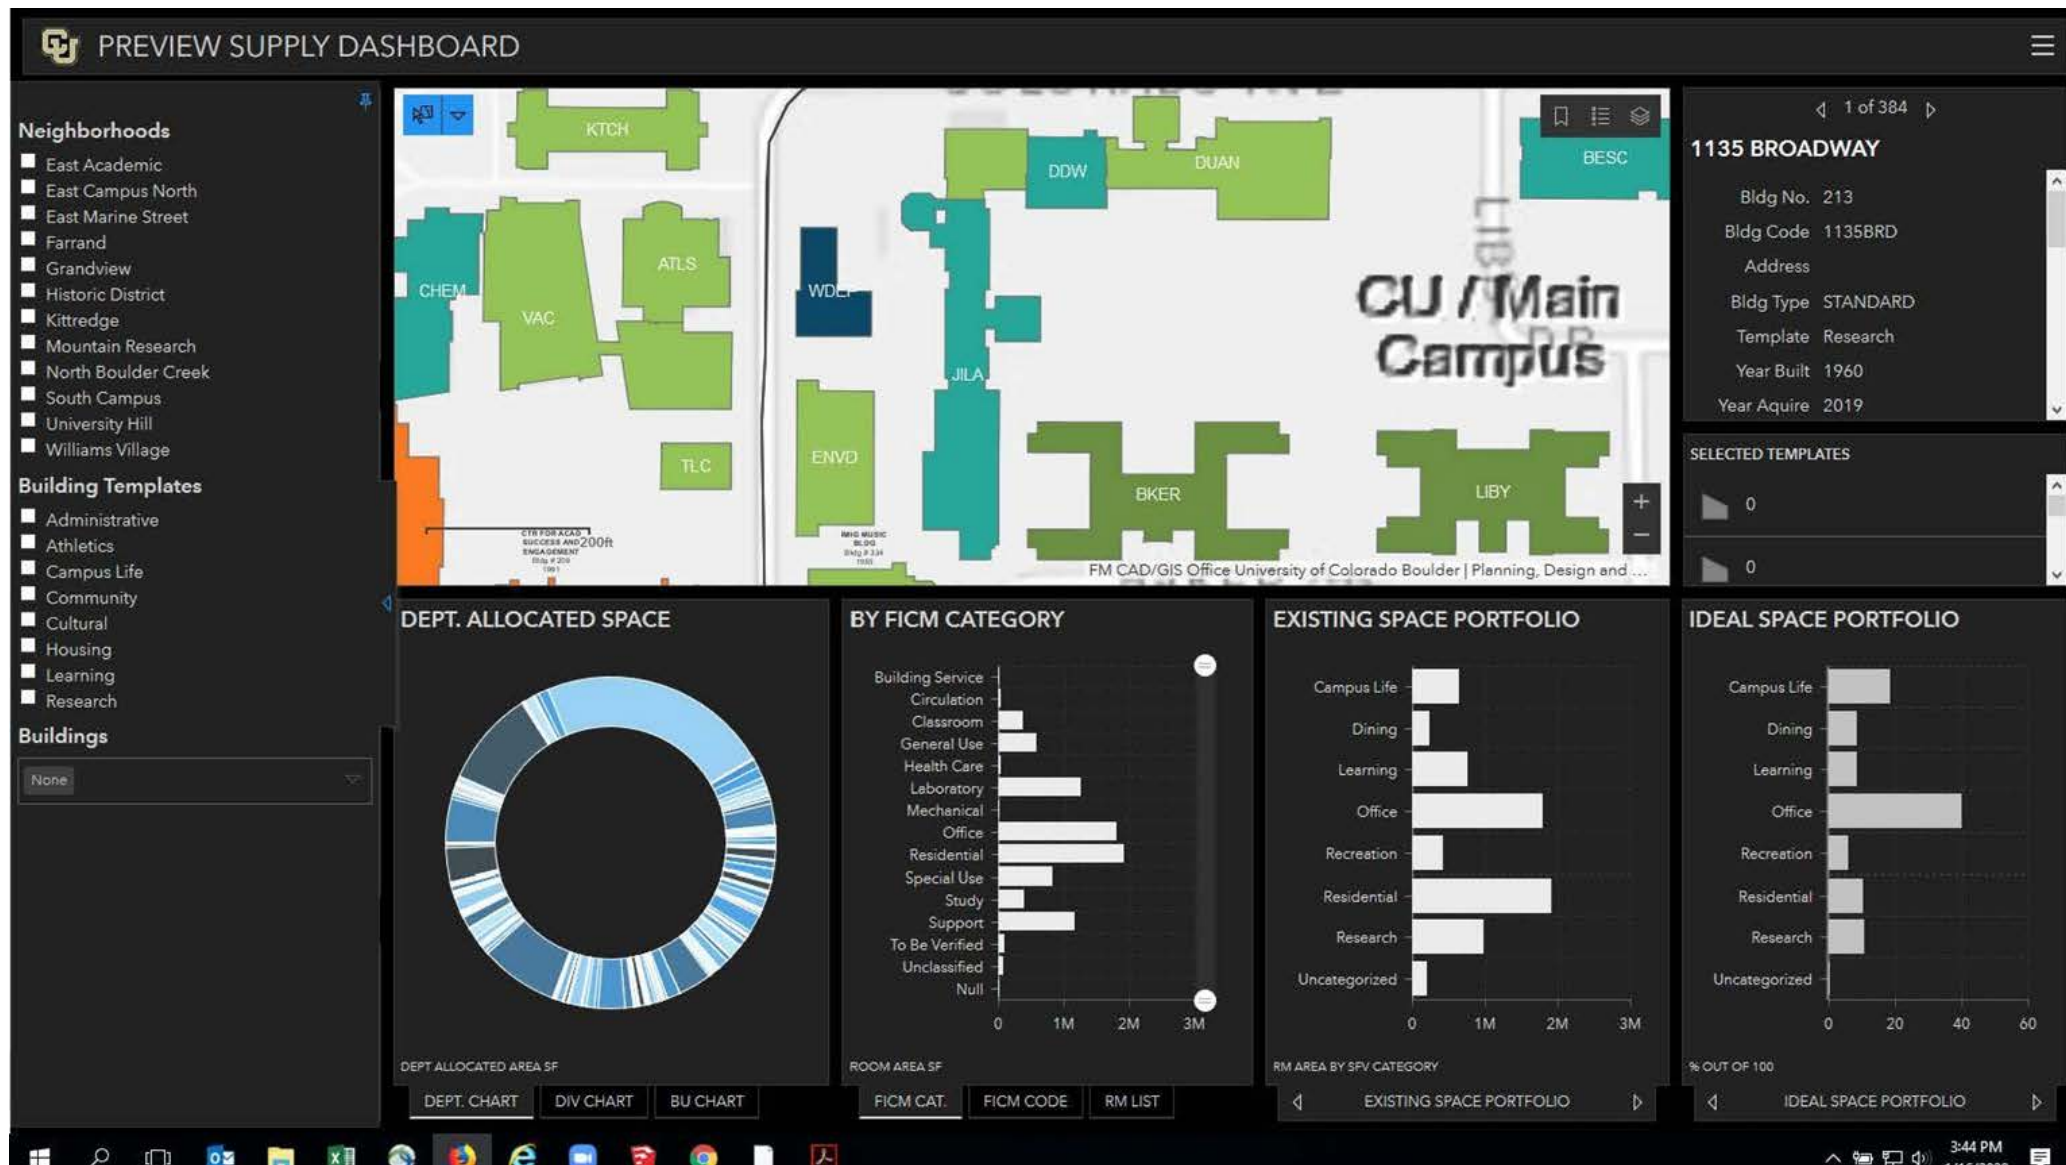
PREVIEW SUPPLY DASHBOARD

Neighborhoods
East Academic
East Campus North
East Marine Street
Farrand
Grandview
Historic District
Kittredge
Mountain Research
North Boulder Creek
South Campus
University Hill
Williams Village

Building Templates
Administrative
Athletics
Campus Life
Community
Cultural
Housing
Learning
Research

Buildings
None

KTCH
DDW
DUAN
BESC
CHEM
VAC
ATLS
WDEP
JILA
CU / Main Campus
TLC
ENVD
BKER
LIBY
200ft
FM CAD/GIS Office University of Colorado Boulder | Planning, Design and ...

1 of 384
1135 BROADWAY
Bldg No. 213
Bldg Code 1135BRD
Address
Bldg Type STANDARD
Template Research
Year Built 1960
Year Aquire 2019

SELECTED TEMPLATES
0
0

DEPT. ALLOCATED SPACE
DEPT ALLOCATED AREA SF
DEPT. CHART | DIV CHART | BU CHART

BY FICM CATEGORY
Building Service
Circulation
Classroom
General Use
Health Care
Laboratory
Mechanical
Office
Residential
Special Use
Study
Support
To Be Verified
Unclassified
Null
0 1M 2M 3M
ROOM AREA SF
FICM CAT. | FICM CODE | RM LIST

EXISTING SPACE PORTFOLIO
Campus Life
Dining
Learning
Office
Recreation
Residential
Research
Uncategorized
0 1M 2M 3M
RM AREA BY SFV CATEGORY
EXISTING SPACE PORTFOLIO

IDEAL SPACE PORTFOLIO
Campus Life
Dining
Learning
Office
Recreation
Residential
Research
Uncategorized
0 20 40 60
% OUT OF 100
IDEAL SPACE PORTFOLIO

3:44 PM